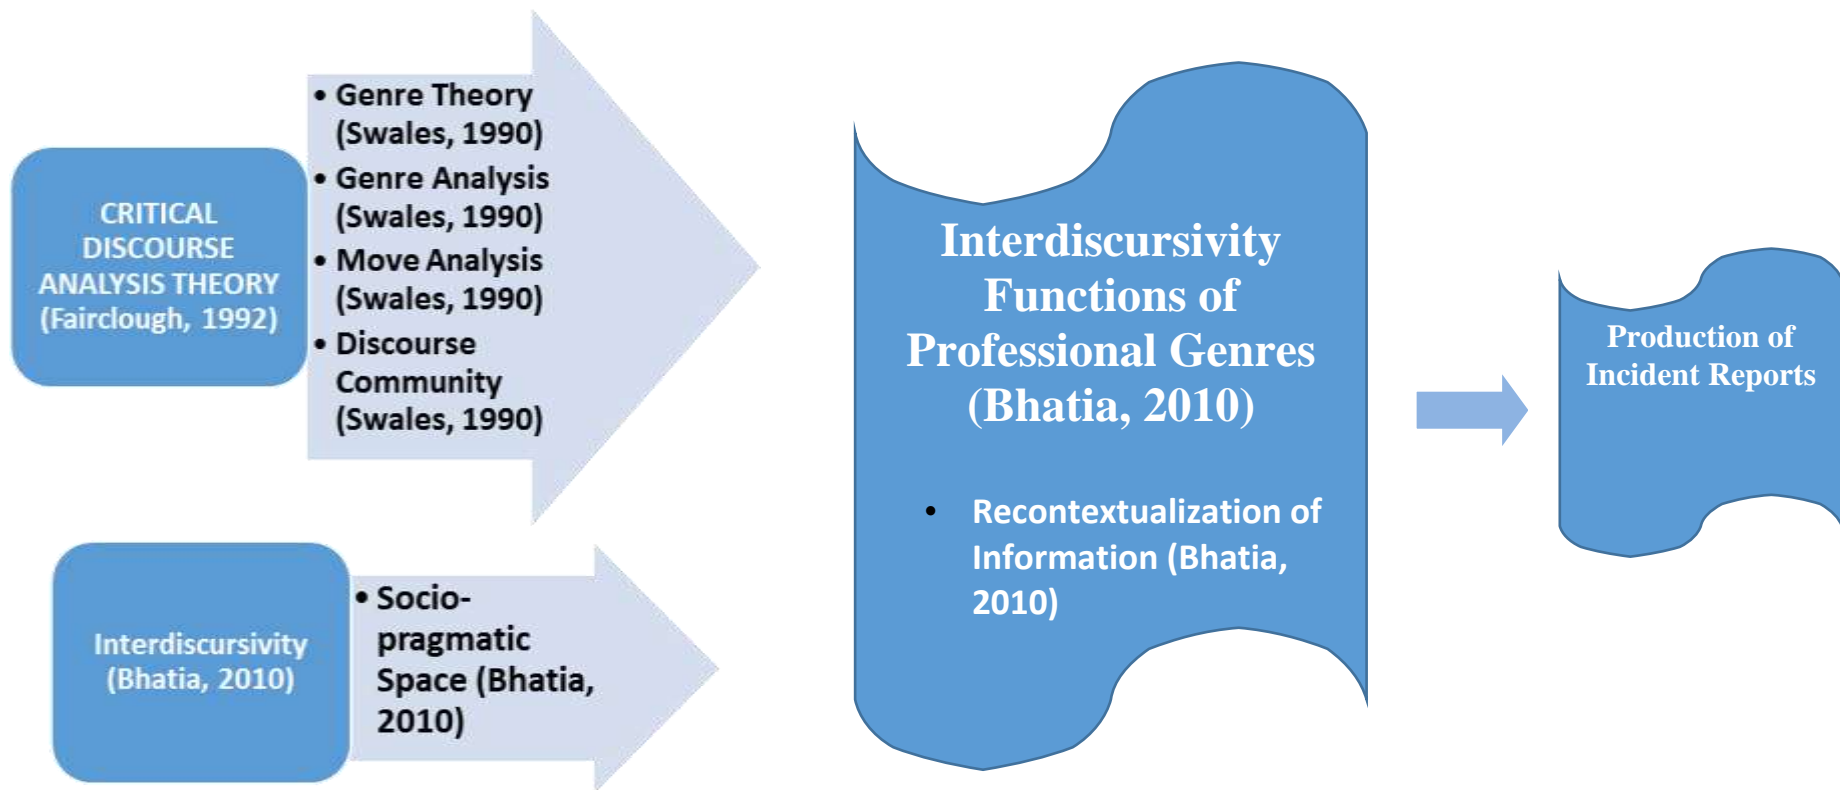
CRITICAL DISCOURSE ANALYSIS THEORY (Fairclough, 1992)

• Genre Theory (Swales, 1990)
• Genre Analysis (Swales, 1990)
• Move Analysis (Swales, 1990)
• Discourse Community (Swales, 1990)

Interdiscursivity (Bhatia, 2010)

• Socio-pragmatic Space (Bhatia, 2010)

Interdiscursivity Functions of Professional Genres (Bhatia, 2010)

• Recontextualization of Information (Bhatia, 2010)

Production of Incident Reports